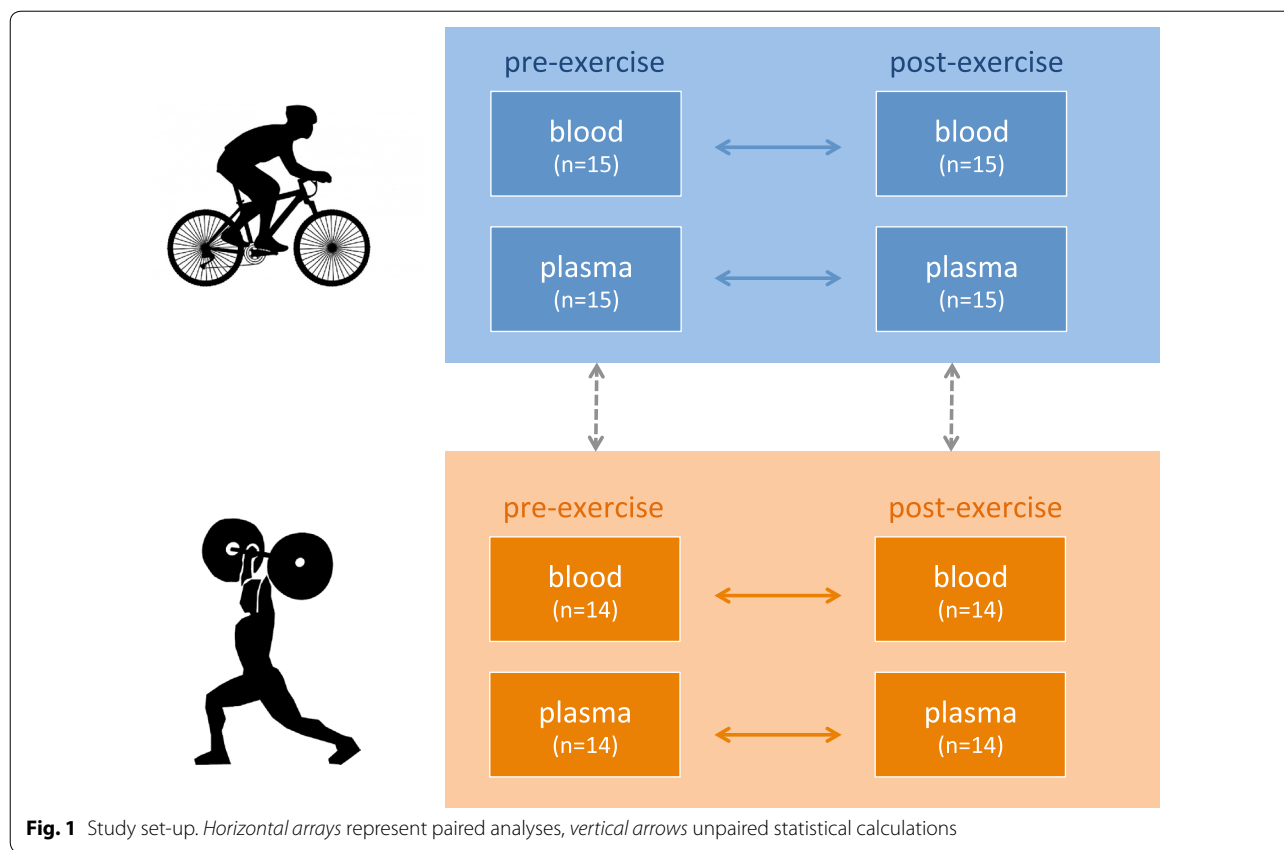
pre-exercise

post-exercise

blood
(n=15)

blood
(n=15)

plasma
(n=15)

plasma
(n=15)

pre-exercise

post-exercise

blood
(n=14)

blood
(n=14)

plasma
(n=14)

plasma
(n=14)

**Fig. 1** Study set-up. *Horizontal arrays* represent paired analyses, *vertical arrows* unpaired statistical calculations